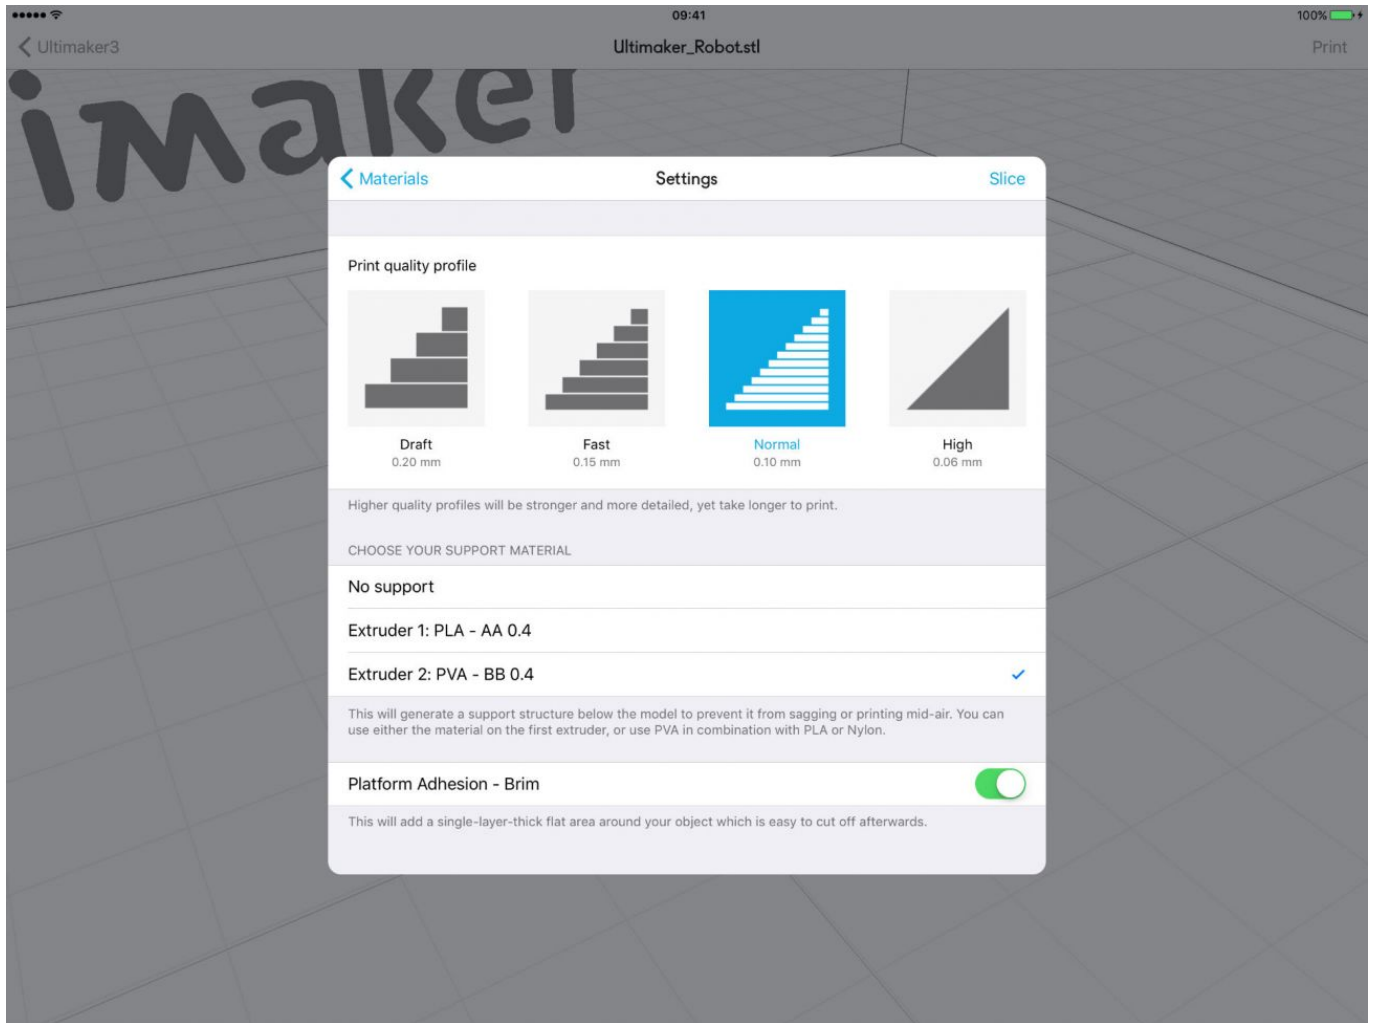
09:41

100%

Ultimaker3

Ultimaker_Robot.stl

Print

imaker

Materials

Settings

Slice

Print quality profile

Draft
0.20 mm

Fast
0.15 mm

Normal
0.10 mm

High
0.06 mm

Higher quality profiles will be stronger and more detailed, yet take longer to print.

CHOOSE YOUR SUPPORT MATERIAL

No support

Extruder 1: PLA - AA 0.4

Extruder 2: PVA - BB 0.4

This will generate a support structure below the model to prevent it from sagging or printing mid-air. You can use either the material on the first extruder, or use PVA in combination with PLA or Nylon.

Platform Adhesion - Brim

This will add a single-layer-thick flat area around your object which is easy to cut off afterwards.